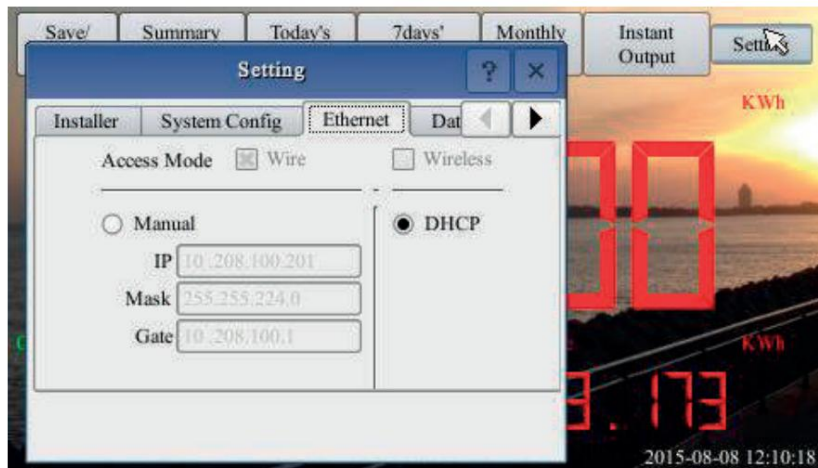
Save/ Summary Today's 7days' Monthly Instant Output Sett

Setting ? ×

Installer System Config Ethernet Dat

KWh

Access Mode Wire Wireless

Manual

DHCP

IP 10.208.100.201

Mask 255.255.224.0

Gate 10.208.100.1

KWh

3.173

2015-08-08 12:10:18